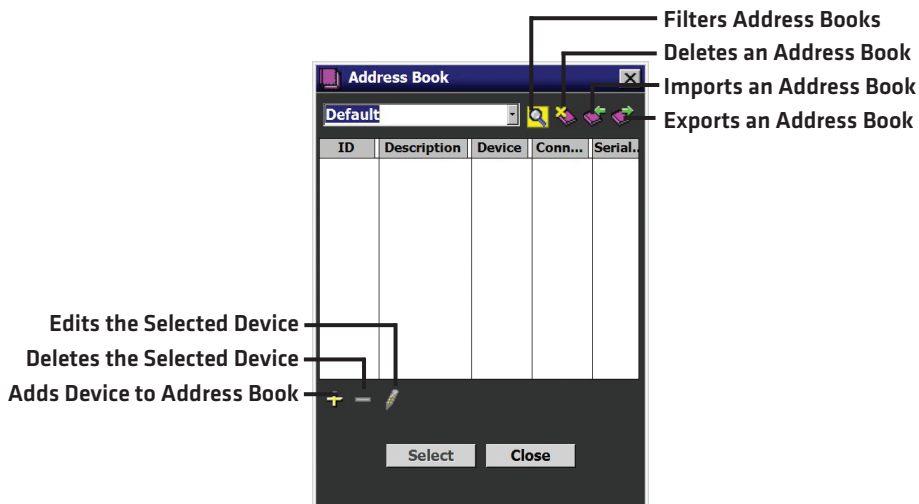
Filters Address Books
Deletes an Address Book
Imports an Address Book
Exports an Address Book

Address Book

Default

| ID | Description | Device | Conn... | Serial... |
|---|---|---|---|---|

Edits the Selected Device
Deletes the Selected Device
Adds Device to Address Book

Select
Close